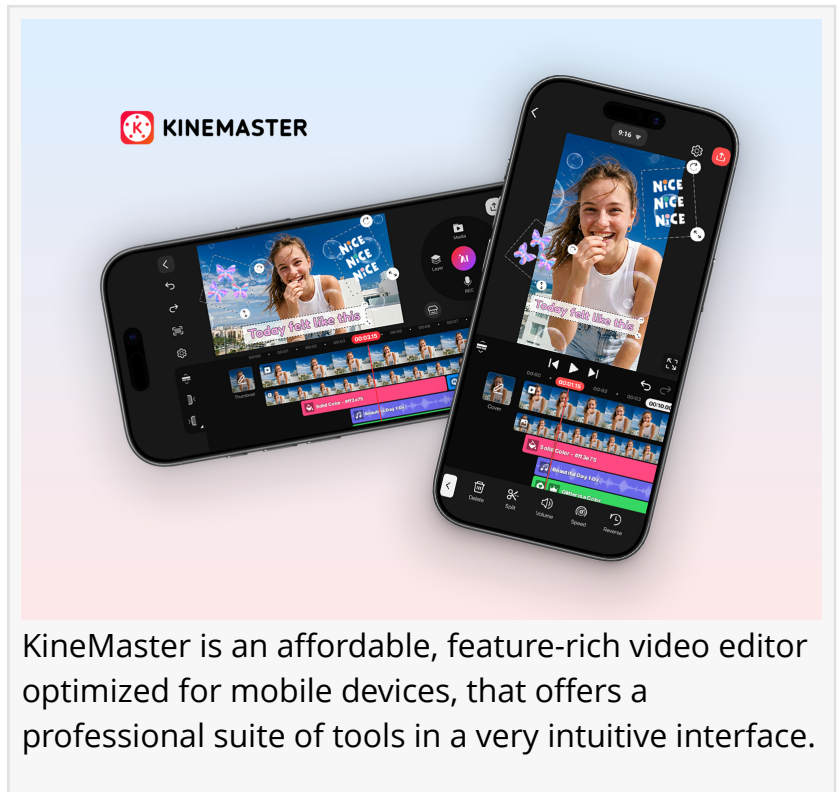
KINEMASTER

NICE
NICE
NICE

Today felt like this

Media
Layer
AI
REC

00:03:15

Thumbnail

Solid Color - fff1e75

9:16

NICE
NICE
NICE

Today felt like this

00:01:15

Cover

Solid Color - fff1e75

Delete
Split
Volume
Speed
Reverse

KineMaster is an affordable, feature-rich video editor optimized for mobile devices, that offers a professional suite of tools in a very intuitive interface.